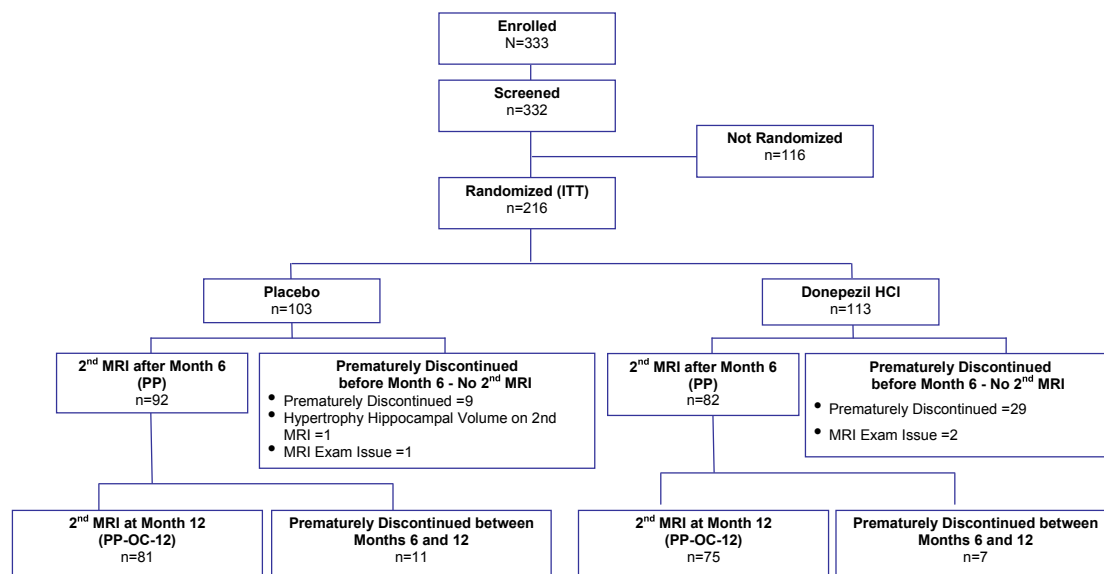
Enrolled
N=333

Screened
n=332

Not Randomized
n=116

Randomized (ITT)
n=216

Placebo
n=103

Donepezil HCl
n=113

2$^{nd}$ MRI after Month 6
(PP)
n=92

Prematurely Discontinued before Month 6 - No 2$^{nd}$ MRI
• Prematurely Discontinued =9
• Hypertrophy Hippocampal Volume on 2nd MRI =1
• MRI Exam Issue =1

2$^{nd}$ MRI after Month 6
(PP)
n=82

Prematurely Discontinued before Month 6 - No 2$^{nd}$ MRI
• Prematurely Discontinued =29
• MRI Exam Issue =2

2$^{nd}$ MRI at Month 12
(PP-OC-12)
n=81

Prematurely Discontinued between Months 6 and 12
n=11

2$^{nd}$ MRI at Month 12
(PP-OC-12)
n=75

Prematurely Discontinued between Months 6 and 12
n=7